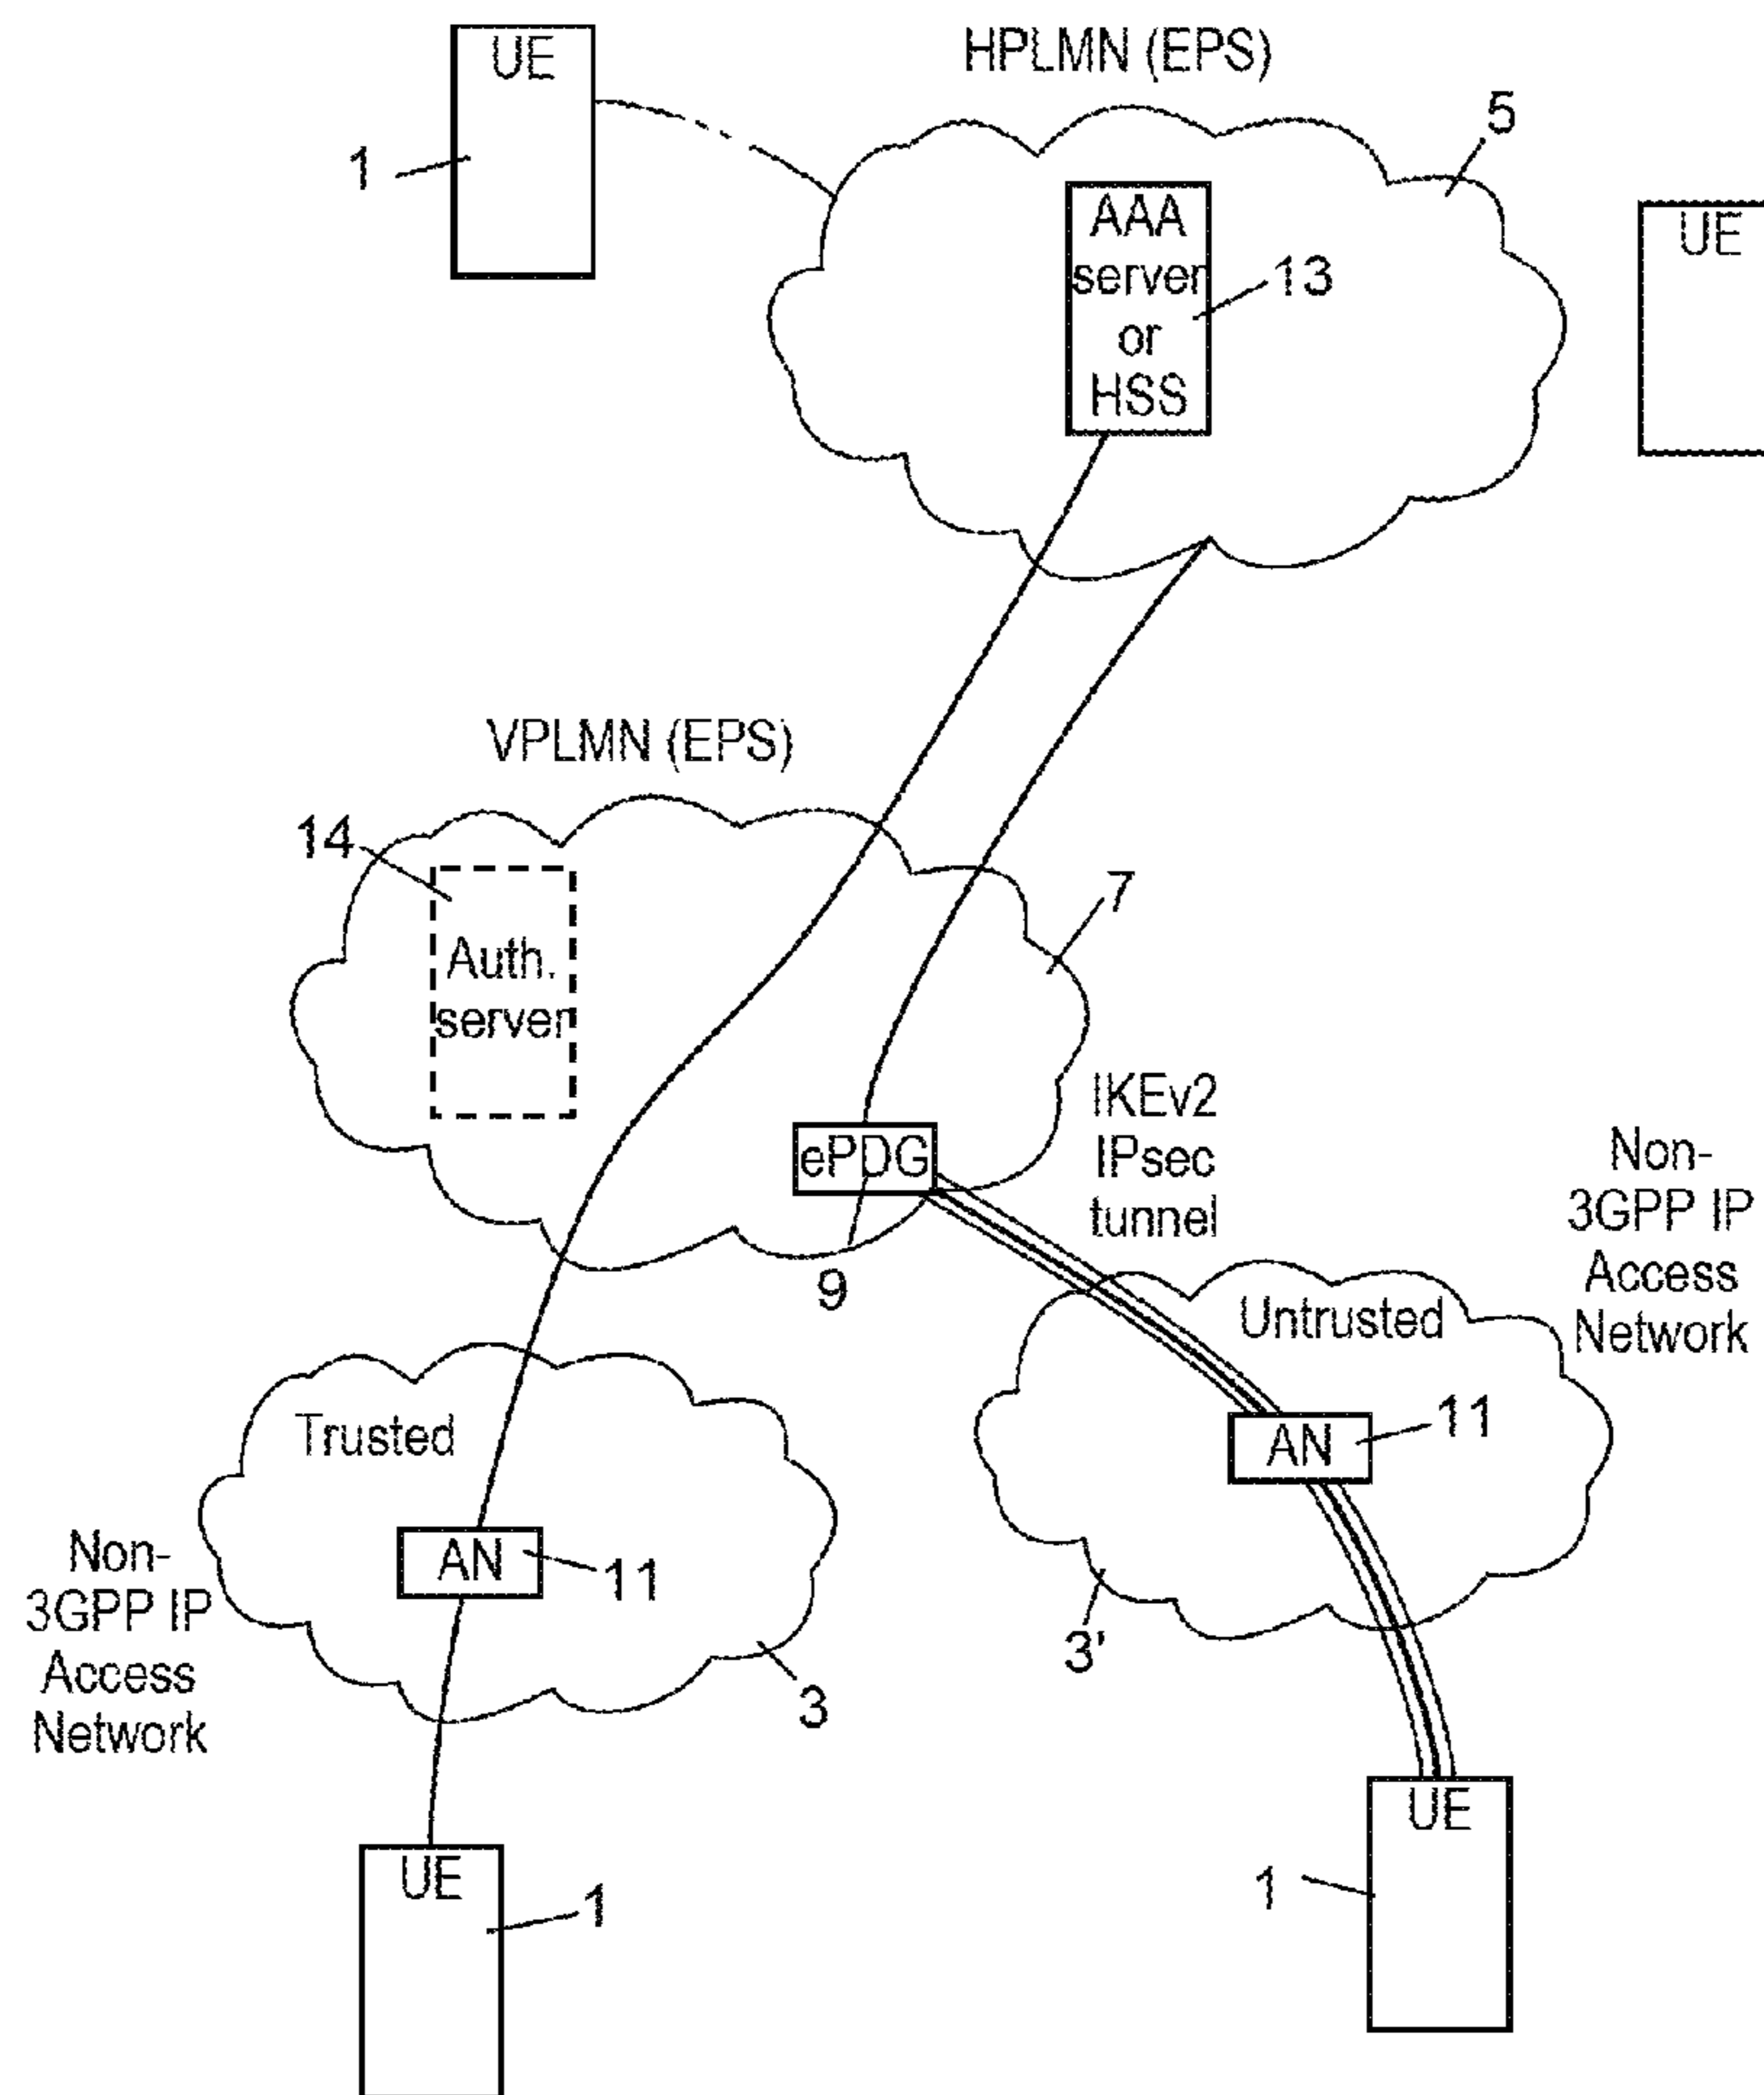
UE

1

HPLMN (EPS)

5

AAA server or HSS

13

UE

VPLMN (EPS)

14

Auth. server

7

IKEv2 IPsec tunnel

ePDG

9

Non-3GPP IP Access Network

Untrusted

AN

11

Trusted

AN

11

Non-3GPP IP Access Network

3

3'

UE

1

UE

1